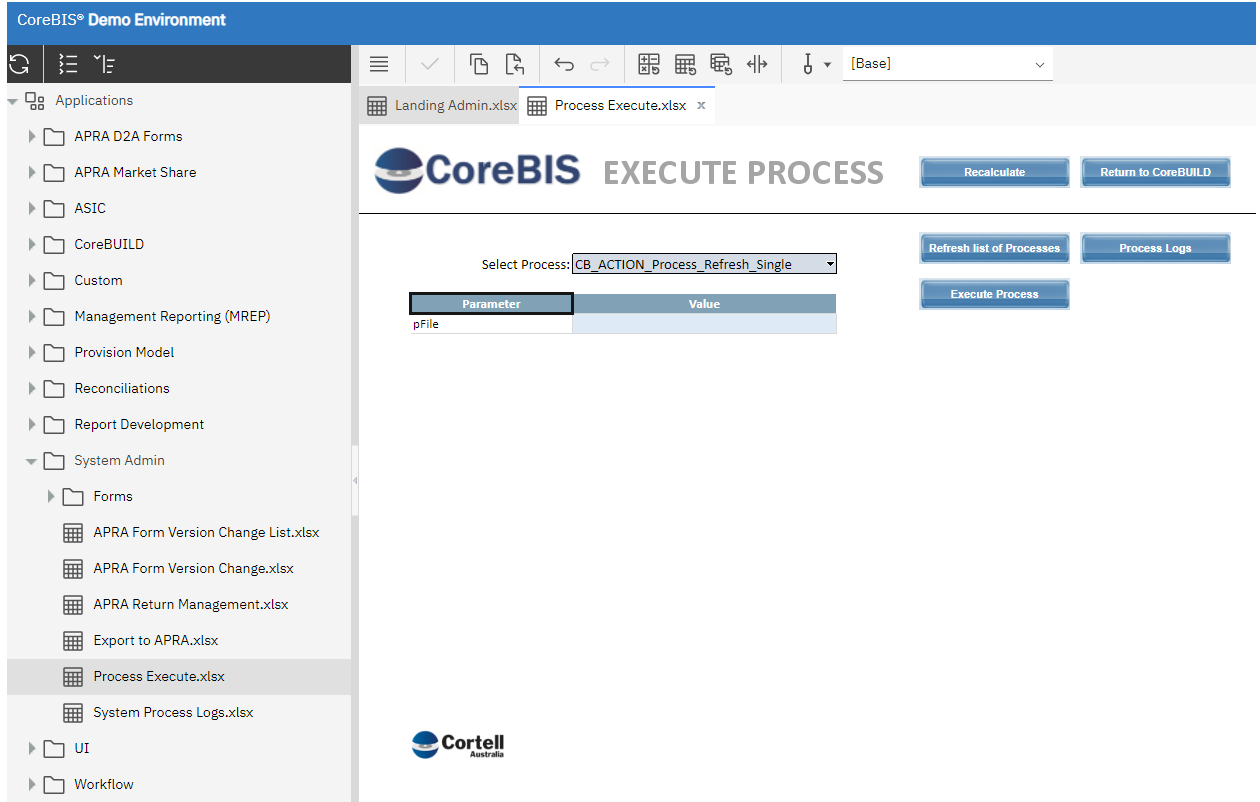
CoreBIS® Demo Environment

Applications
APRA D2A Forms
APRA Market Share
ASIC
CoreBUILD
Custom
Management Reporting (MREP)
Provision Model
Reconciliations
Report Development
System Admin
Forms
APRA Form Version Change List.xlsx
APRA Form Version Change.xlsx
APRA Return Management.xlsx
Export to APRA.xlsx
Process Execute.xlsx
System Process Logs.xlsx
UI
Workflow

[Base]

Landing Admin.xlsx
Process Execute.xlsx x

CoreBIS EXECUTE PROCESS

Recalculate
Return to CoreBUILD
Refresh list of Processes
Process Logs
Execute Process

Select Process: CB_ACTION_Process_Refresh_Single

| Parameter | Value |
|---|---|
| pFile | |

Cortell Australia